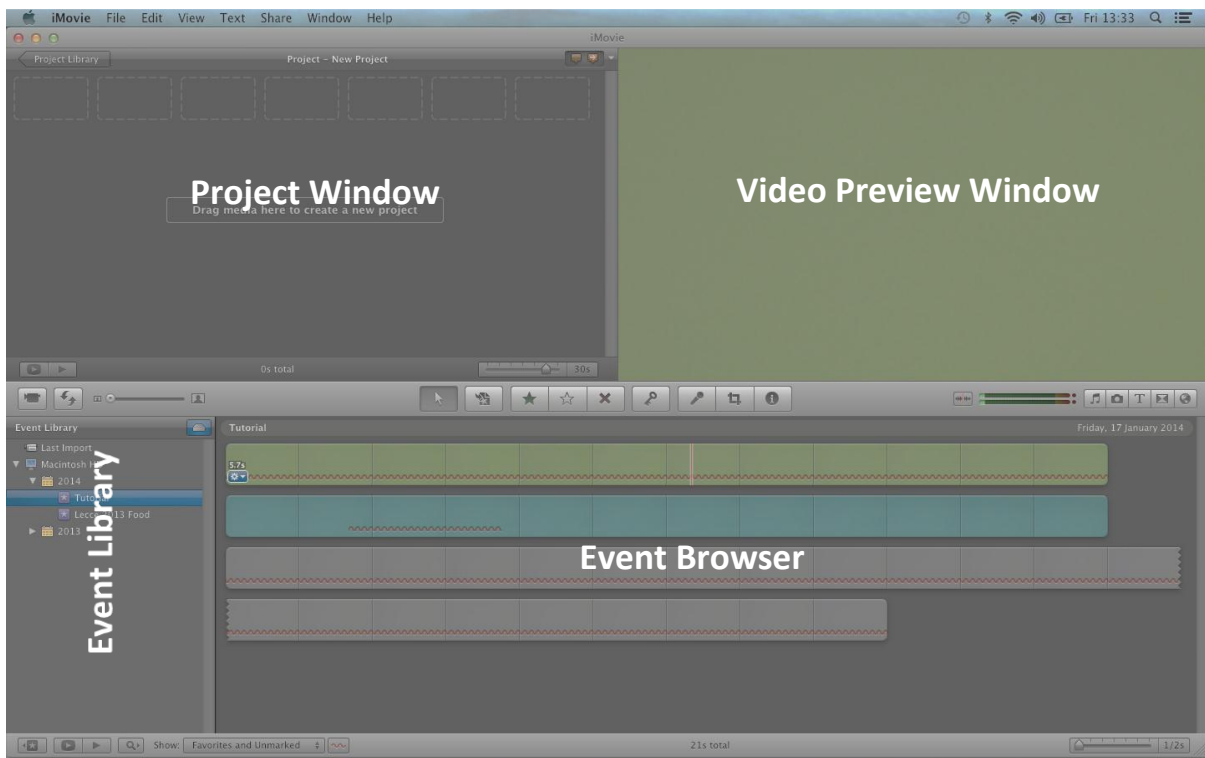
iMovie File Edit View Text Share Window Help

Fri 13:33

iMovie

Project Library

Project – New Project

Project Window

Drag media here to create a new project

Video Preview Window

0s total

30s

Event Library

Last Import

Macintosh H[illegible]

2014

Tuto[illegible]

Lecc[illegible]13 Food

2013

Event Library

Tutorial

Friday, 17 January 2014

5.7s

Event Browser

Show: Favorites and Unmarked

21s total

1/2s